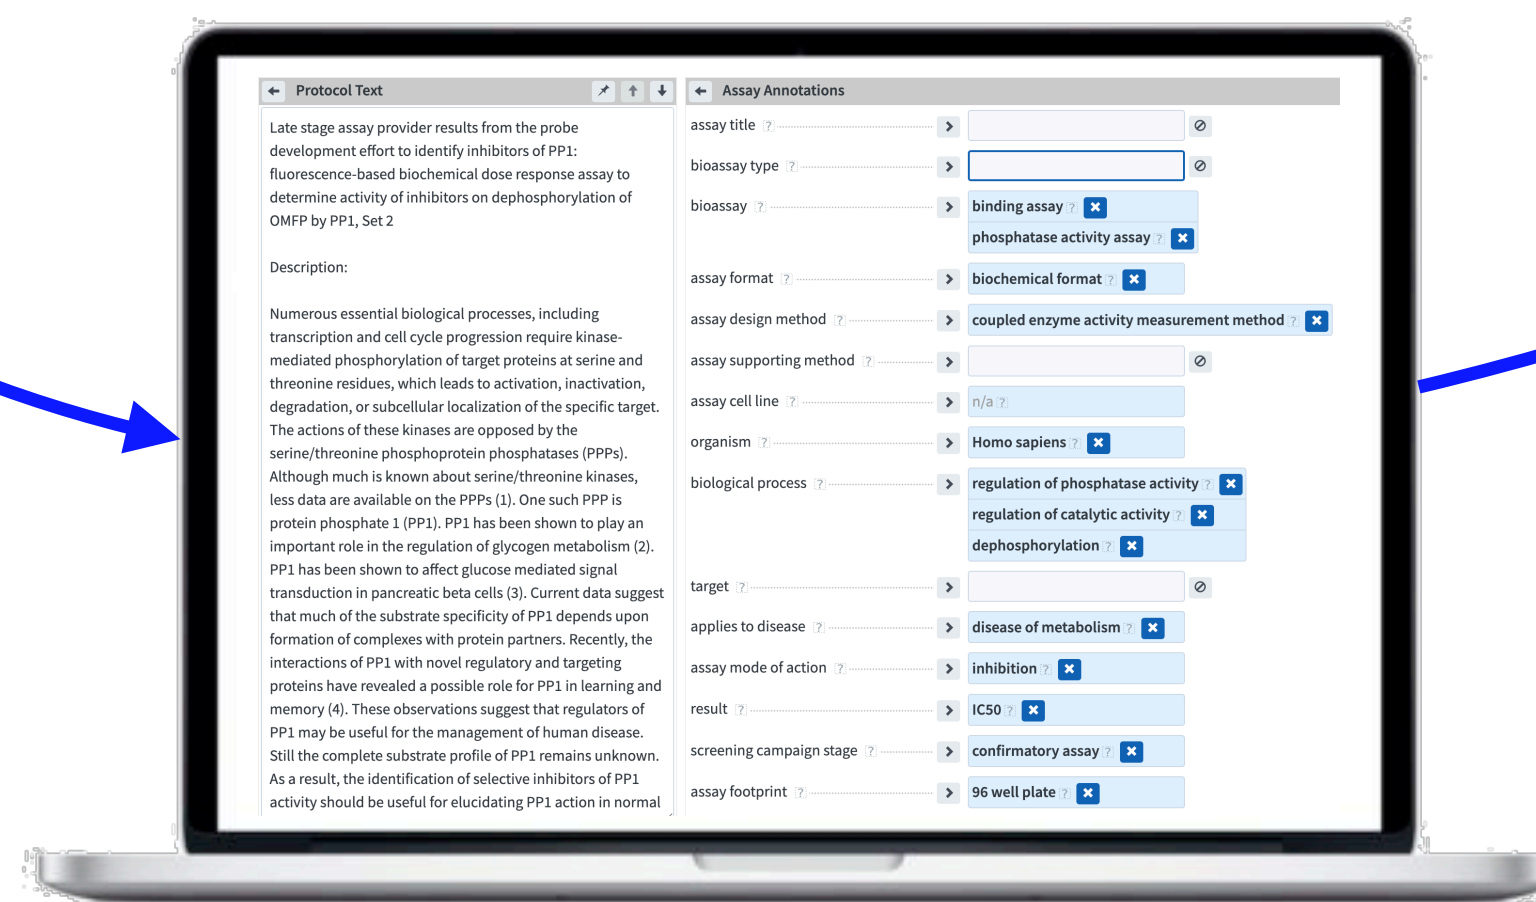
Protocol Text

Late stage assay provider results from the probe development effort to identify inhibitors of PP1: fluorescence-based biochemical dose response assay to determine activity of inhibitors on dephosphorylation of OMFP by PP1, Set 2

Description:

Numerous essential biological processes, including transcription and cell cycle progression require kinase-mediated phosphorylation of target proteins at serine and threonine residues, which leads to activation, inactivation, degradation, or subcellular localization of the specific target. The actions of these kinases are opposed by the serine/threonine phosphoprotein phosphatases (PPPs). Although much is known about serine/threonine kinases, less data are available on the PPPs (1). One such PPP is protein phosphate 1 (PP1). PP1 has been shown to play an important role in the regulation of glycogen metabolism (2). PP1 has been shown to affect glucose mediated signal transduction in pancreatic beta cells (3). Current data suggest that much of the substrate specificity of PP1 depends upon formation of complexes with protein partners. Recently, the interactions of PP1 with novel regulatory and targeting proteins have revealed a possible role for PP1 in learning and memory (4). These observations suggest that regulators of PP1 may be useful for the management of human disease. Still the complete substrate profile of PP1 remains unknown. As a result, the identification of selective inhibitors of PP1 activity should be useful for elucidating PP1 action in normal

Assay Annotations

| | |
|---|---|
| assay title ? | |
| bioassay type ? | |
| bioassay ? | binding assay ? ; phosphatase activity assay ? |
| assay format ? | biochemical format ? |
| assay design method ? | coupled enzyme activity measurement method ? |
| assay supporting method ? | |
| assay cell line ? | n/a ? |
| organism ? | Homo sapiens ? |
| biological process ? | regulation of phosphatase activity ? ; regulation of catalytic activity ? ; dephosphorylation ? |
| target ? | |
| applies to disease ? | disease of metabolism ? |
| assay mode of action ? | inhibition ? |
| result ? | IC50 ? |
| screening campaign stage ? | confirmatory assay ? |
| assay footprint ? | 96 well plate ? |